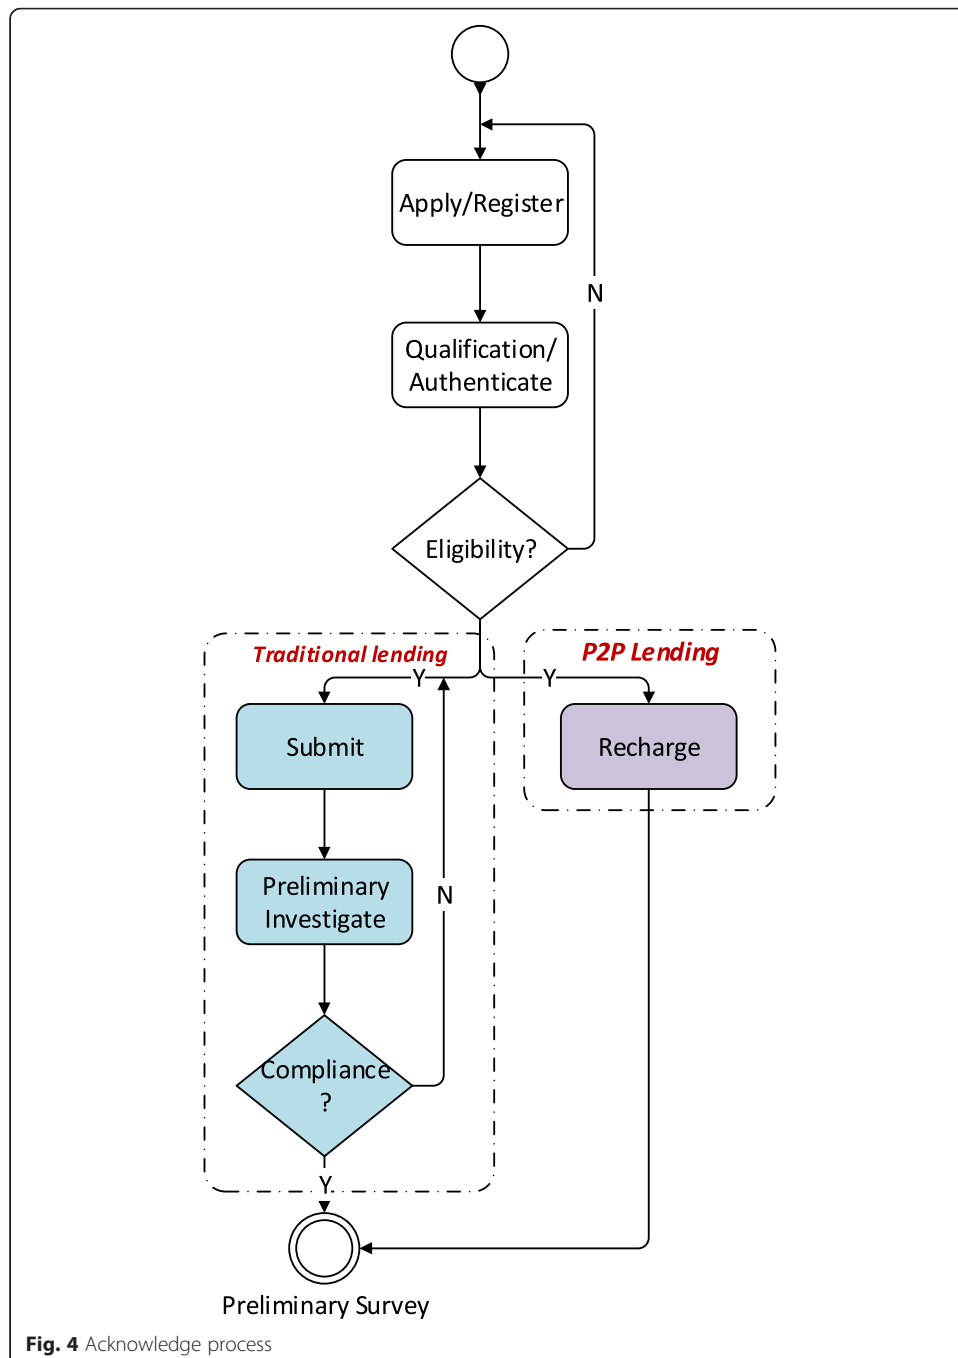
Apply/Register

Qualification/ Authenticate

N

Eligibility?

Traditional lending

P2P Lending

Y

Y

Submit

Recharge

Preliminary Investigate

N

Compliance ?

Y

Preliminary Survey

**Fig. 4** Acknowledge process